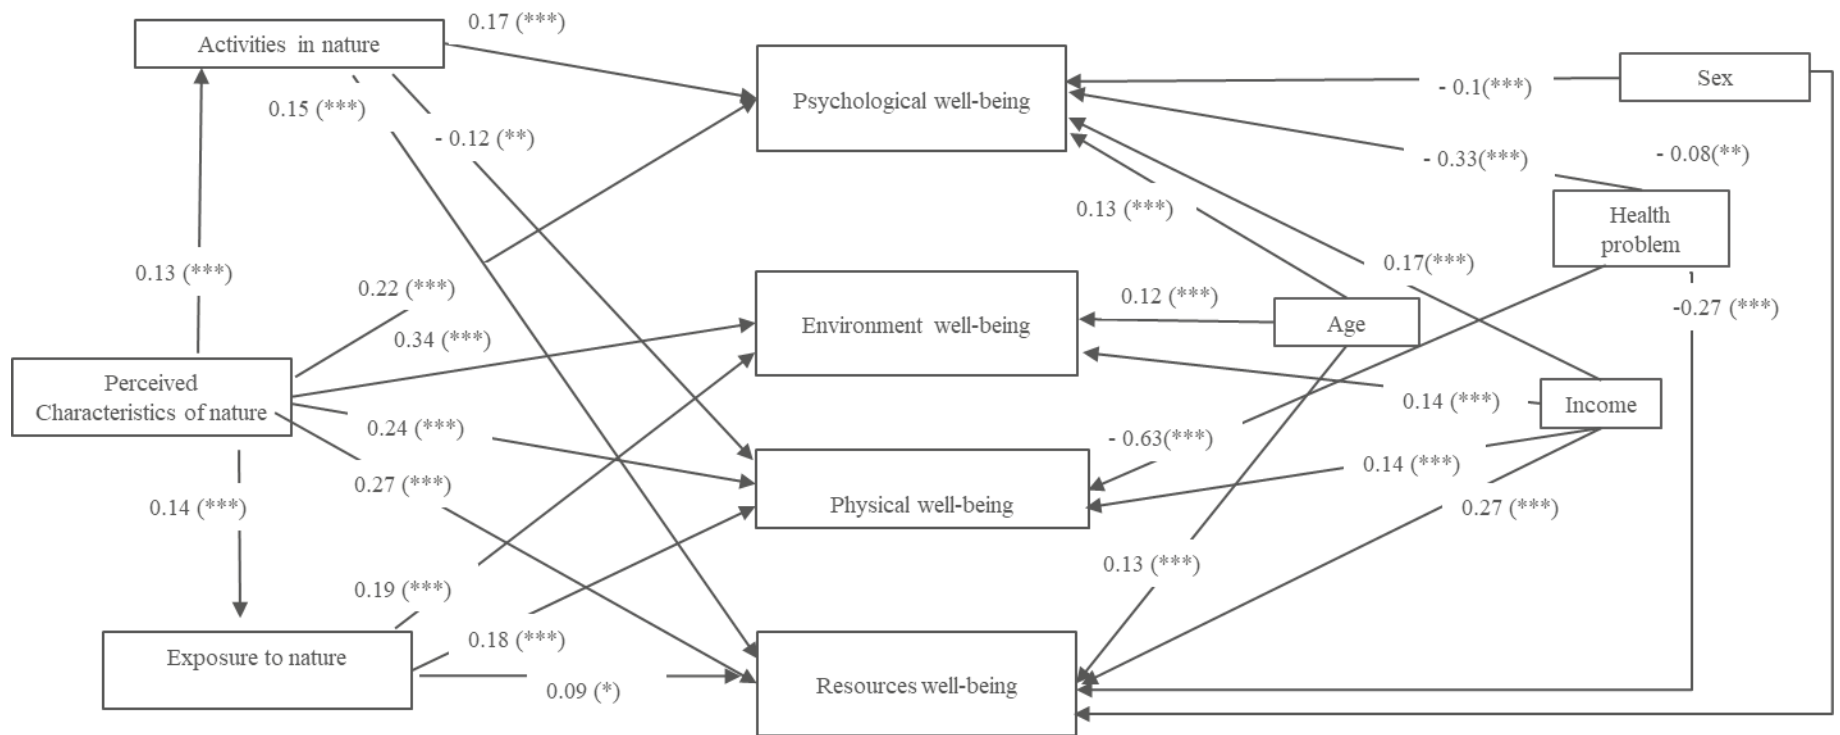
Activities in nature

0.17 (***)

Psychological well-being

Sex

- 0.1(***)

0.15 (***)

- 0.12 (**)

- 0.33(***)

- 0.08(**)

0.13 (***)

Health problem

0.13 (***)

0.17(***)

0.22 (***)

Environment well-being

0.12 (***)

Age

-0.27 (***)

0.34 (***)

Perceived Characteristics of nature

0.14 (***)

Income

0.24 (***)

- 0.63(***)

0.14 (***)

0.27 (***)

Physical well-being

0.27 (***)

0.14 (***)

0.13 (***)

0.19 (***)

0.18 (***)

Exposure to nature

0.09 (*)

Resources well-being